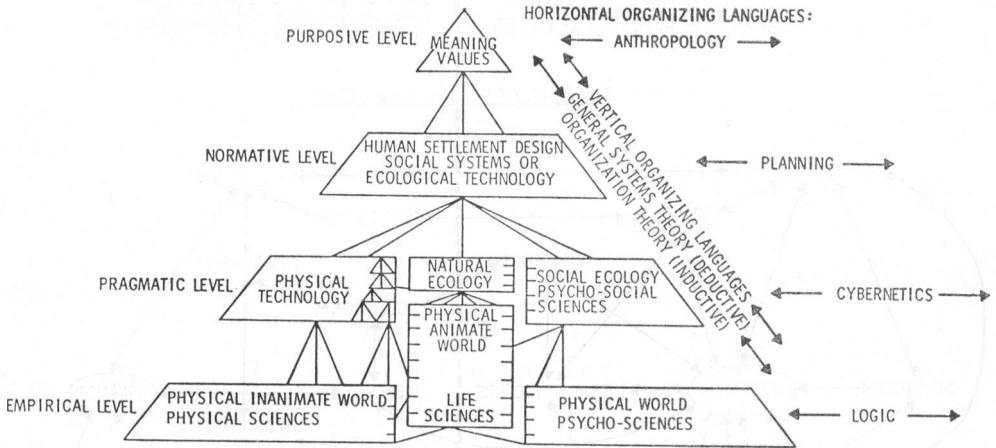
HORIZONTAL ORGANIZING LANGUAGES:

PURPOSIVE LEVEL

MEANING VALUES

ANTHROPOLOGY

VERTICAL ORGANIZING LANGUAGES
GENERAL SYSTEMS THEORY (DEDUCTIVE)
ORGANIZATION THEORY (INDUCTIVE)

NORMATIVE LEVEL

HUMAN SETTLEMENT DESIGN
SOCIAL SYSTEMS OR
ECOLOGICAL TECHNOLOGY

PLANNING

PRAGMATIC LEVEL

PHYSICAL TECHNOLOGY

NATURAL ECOLOGY

SOCIAL ECOLOGY
PSYCHO-SOCIAL SCIENCES

CYBERNETICS

PHYSICAL ANIMATE WORLD

EMPIRICAL LEVEL

PHYSICAL INANIMATE WORLD
PHYSICAL SCIENCES

LIFE SCIENCES

PHYSICAL WORLD
PSYCHO-SCIENCES

LOGIC